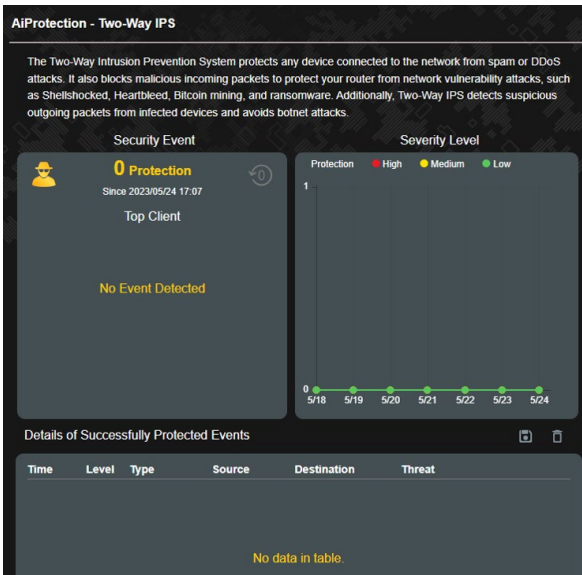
AiProtection - Two-Way IPS

The Two-Way Intrusion Prevention System protects any device connected to the network from spam or DDoS attacks. It also blocks malicious incoming packets to protect your router from network vulnerability attacks, such as Shellshocked, Heartbleed, Bitcoin mining, and ransomware. Additionally, Two-Way IPS detects suspicious outgoing packets from infected devices and avoids botnet attacks.

Security Event

0 Protection

Since 2023/05/24 17:07

0

Top Client

No Event Detected

Severity Level

Protection High Medium Low

1

0

5/18 5/19 5/20 5/21 5/22 5/23 5/24

Details of Successfully Protected Events

| Time | Level | Type | Source | Destination | Threat |
|---|---|---|---|---|---|

No data in table.